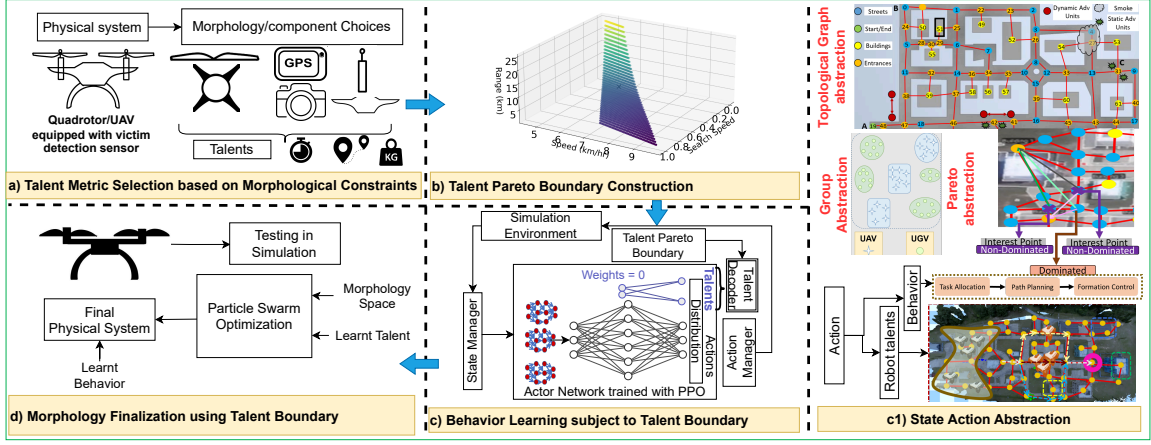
Physical system

Morphology/component Choices

GPS

Quadrotor/UAV equipped with victim detection sensor

Talents

KG

a) Talent Metric Selection based on Morphological Constraints

Range (km)

25
20
15
10
5

5 6 7 8 9
Speed (km/hr)

0.0 0.2 0.4 0.6 0.8 1.0
Search Speed

b) Talent Pareto Boundary Construction

Topological Graph abstraction

Streets
Start/End
Buildings
Entrances

Dynamic Adv Units
Smoke
Static Adv Units

Group Abstraction

UAV
UGV

Pareto abstraction

Interest Point Non-Dominated
Interest Point Non-Dominated
Dominated

Testing in Simulation

Particle Swarm Optimization

Morphology Space

Learnt Talent

Final Physical System

Learnt Behavior

d) Morphology Finalization using Talent Boundary

Simulation Environment

Talent Pareto Boundary

State Manager

Weights = 0

Talents

Talent Decoder

Actions Distribution

Action Manager

Actor Network trained with PPO

c) Behavior Learning subject to Talent Boundary

Action

Robot talents

Behavior

Task Allocation
Path Planning
Formation Control

c1) State Action Abstraction